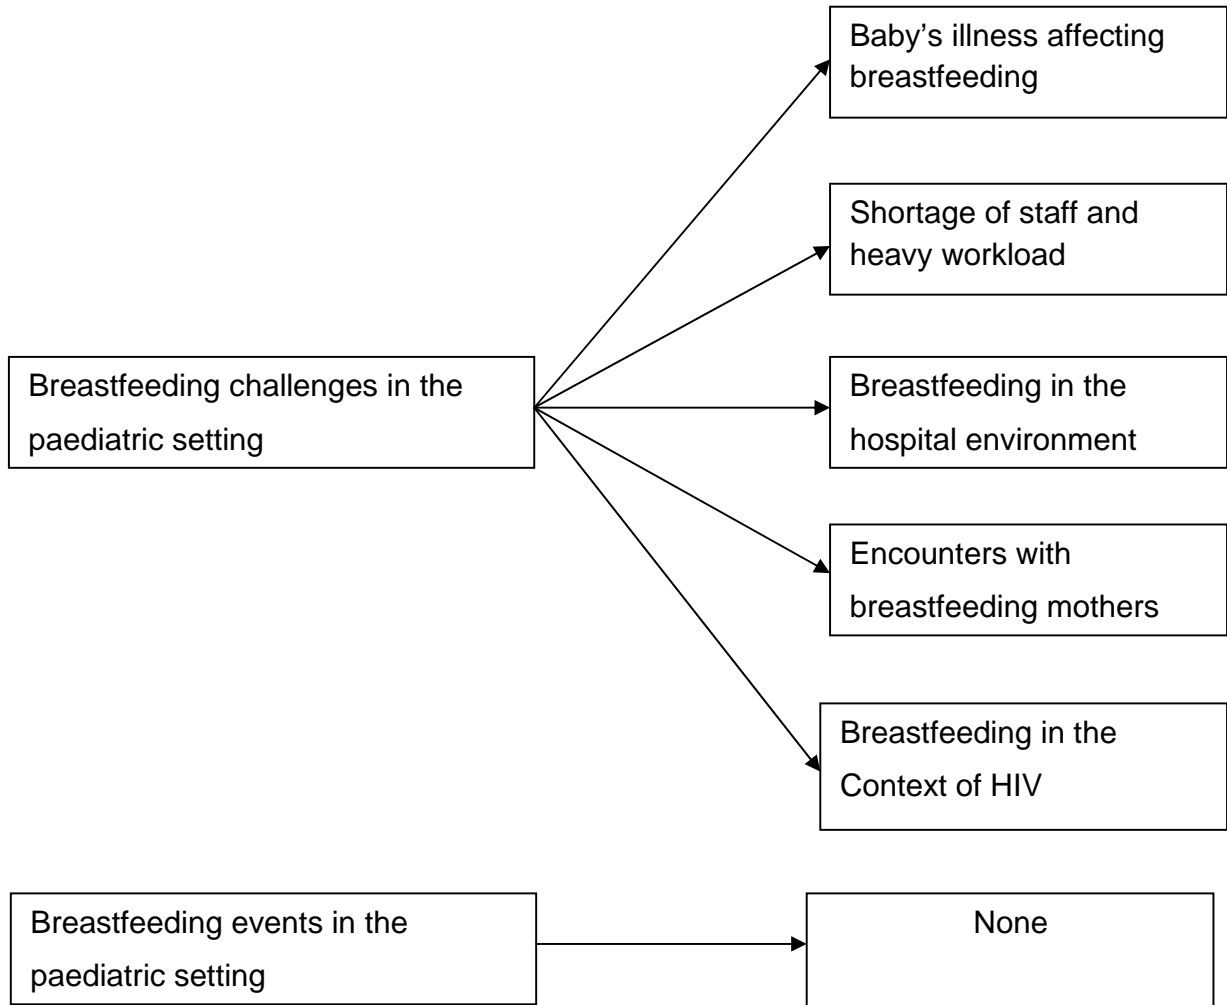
Breastfeeding challenges in the paediatric setting

Baby's illness affecting breastfeeding

Shortage of staff and heavy workload

Breastfeeding in the hospital environment

Encounters with breastfeeding mothers

Breastfeeding in the Context of HIV

Breastfeeding events in the paediatric setting

None